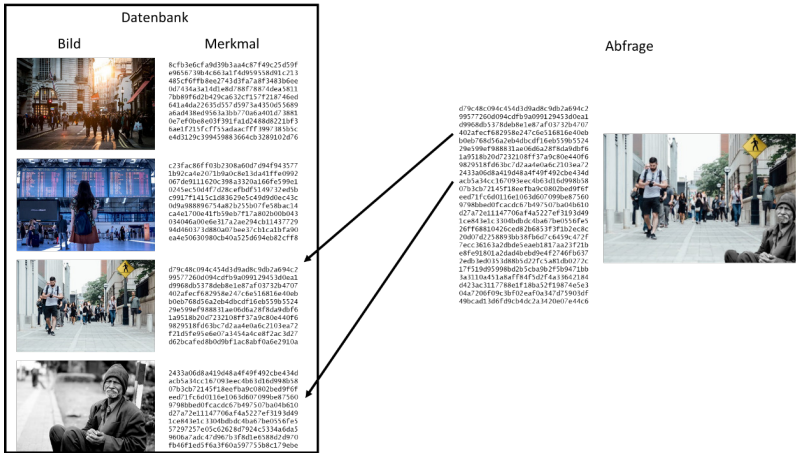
Datenbank

Bild

Merkmal

8cfb3e6cfa9d39b3aa4c87f49c25d59fe9656739b4c863a1f4d959558d91c213485cf6ffb8ee2743d3fa7a8f3483b6ee0d7434a3a14d1e8d788f7887d4ea58117bb89f6d2b429ca632cf157f218746ed641a4da22635d557d5973a450d56895a6ad4f8ed9563a3b0770a6a401d73881e7ef0be8e03f391fa1d2488d8221bf36ae1f215fcff5sadaacfff3997365b5ce4d3129c3994598836646b3289102d76

c23fac86ff03b7308a60d7d94f9435771b92ca4e20b71b9a0c8e13da41ffe0992067de9111620c398a3320a16dfe599e10245ec50d4f7d28cefbdf5149732ed5bc9917f1415c1d83629e5c49d0d0ec43c0d9a988896754a82b2555b7fe5886c14ca4e1700e41fb59eb7f17a802b00b0430340d4a0e0e317a2ae294c1114377294d460373d880a07bee37cb1ca1bfa90ea4e50630980cb40a525d694eb82cff8

d79c48c094c454d3d9ad8c9db2a694c29957726d094cdfb9a09912945 3d0ea1d9968db5378deb8e1e87af03732b4707402afecf682958e247c6e516816e40ebb0eb768d56a2eb4dbcdf16eb559b552429e599ef988831ae06d6428f8da9dbf61a9518b20d7232108ff37a9c80e440f69829518fd63bc7d2aa4e0a6c2103ea72f21d5fe9a6e07a3454a4ce8f2ac3d27d62bcafed8b0d9bf1ac8abf0a6e2910a

2433a06d8a419d48a4f49f492cbe434dacb5a34cc167093eec4b63d16d998b5807b3cb72145f18eefba9c0802bed9f6feed71fc6d0116e1063d607099be87560979bbed0fcace0c7b497507ba04b610d27a72e11147706af4a5227ef3193d491ce843e1c1304bddc4ba67be0556fe557297257e05c62628d7924c5334a6da59606a7adc47d967b3f8d1e6588d2d970fb46f1ed5f63ff60a597755b8c179ebe

Abfrage

d79c48c094c454d3d9ad8c9db2a694c29957726d094cdfb9a09912945 3d0ea1d9968db5378deb8e1e87af03732b4707402afecf682958e247c6e516816e40ebb0eb768d56a2eb4dbcdf16eb559b552429e599ef988831ae06d6428f8da9dbf61a9518b20d7232108ff37a9c80e440f69829518fd63bc7d2aa4e0a6c2103ea72433a06d8a419d48a4f49f492cbe434dacb5a34cc167093eec4b63d16d998b5807b3cb72145f18eefba9c0802bed9f6feed71fc6d0116e1063d607099be87560979bbed0fcace0c7b497507ba04b610d27a72e11147706af4a5227ef3193d491ce843e1c1304bddc4ba67be0556fe526ff68810426cedd82b6853f3f1b2ec8c20d07d2258893bb38fb6d7c6459c472f7ecc36163a2dbde5eaeb1817aa23f21be8fe91801a2dad4bebd9e4f2746fb6372edb3ed0353d880a527fc5a81db0272c17f519d95998bd2b5cba9b2f5b9471bb3a3110a451a8af84f5d2f4a39642184d423ac311788e1f18ba52f19874e5e304a7206f09c3bf02eaf0a347d75903df49bcad13d6fd9cb4dc2a3420e07e44c6